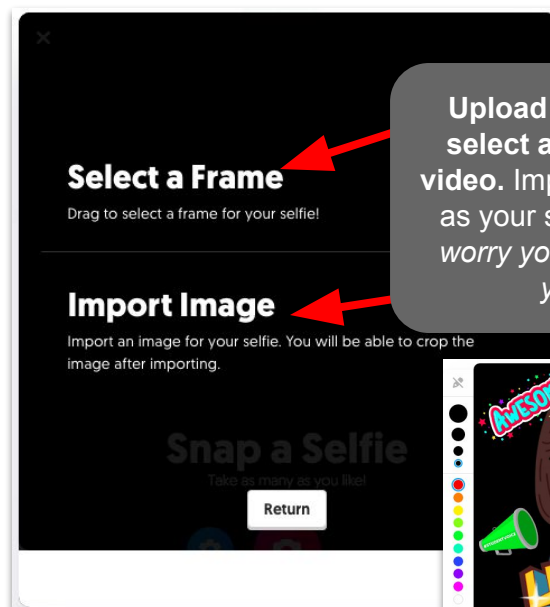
Select a Frame
Drag to select a frame for your selfie!

Import Image
Import an image for your selfie. You will be able to crop the image after importing.

Snap a Selfie
Take as many as you like!

Return

Upload
select a
video. Imp
as your s
worry yo
y

AWESO